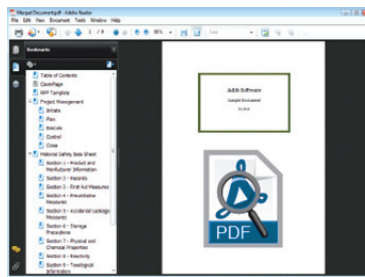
Merged Document.pdf - Adobe Reader
File Edit View Document Tools Window Help
1 / 8
Bookmarks
Table of Contents
CoverPage
RFP Template
Project Management
Initiate
Plan
Execute
Control
Close
Material Safety Data Sheet
Section 1 - Product and Manufacturer Information
Section 2 - Hazards
Section 3 - First Aid Measures
Section 4 - Preventative Measures
Section 5 - Accidental Leakage Measures
Section 6 - Storage Procedures
Section 7 - Physical and Chemical Properties
Section 8 - Reactivity
Section 9 - Toxilogical Information
Adlib Software
Sample Document
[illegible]
PDF